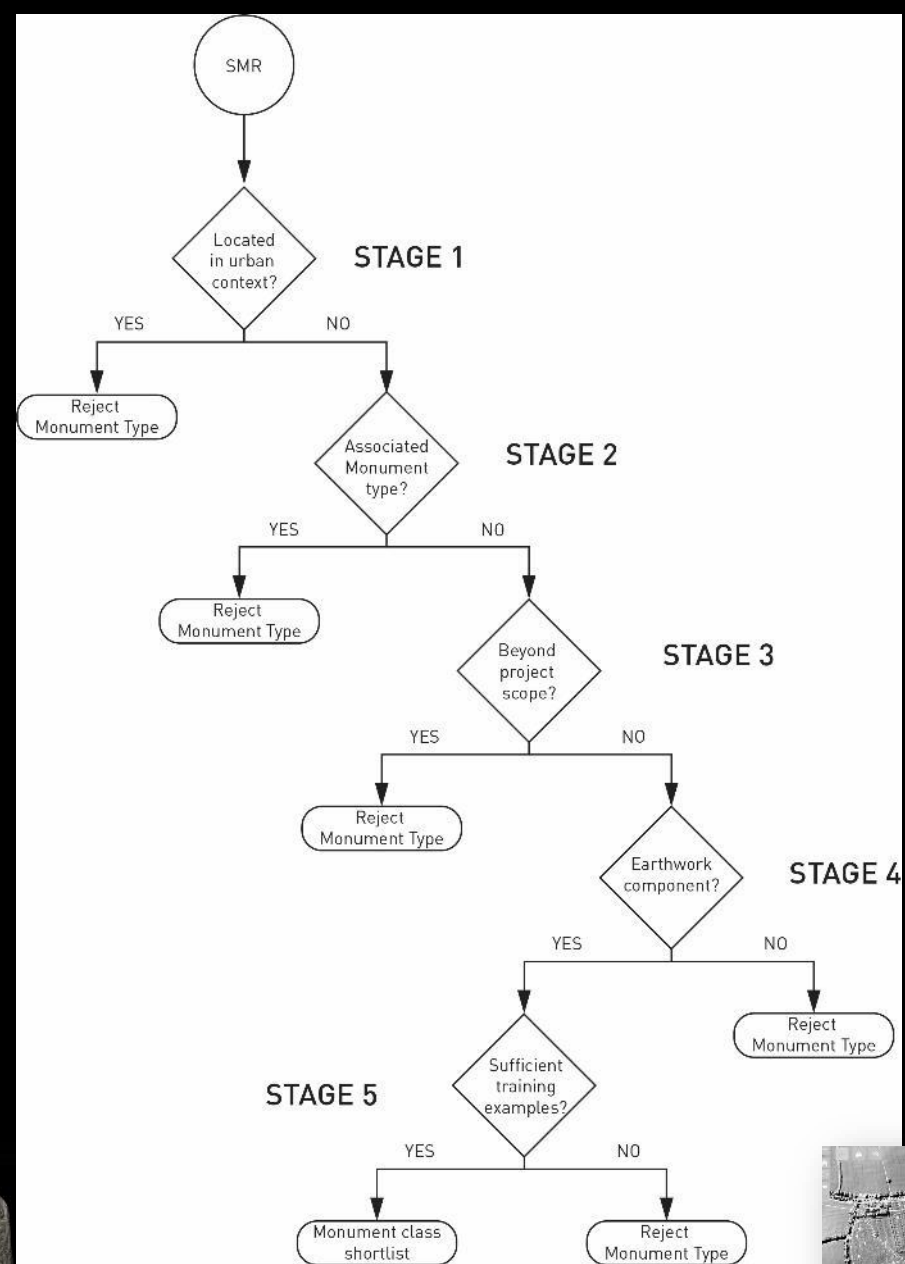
SMR

Located in urban context?

STAGE 1

YES

NO

Reject Monument Type

Associated Monument type?

STAGE 2

YES

NO

Reject Monument Type

Beyond project scope?

STAGE 3

YES

NO

Reject Monument Type

Earthwork component?

STAGE 4

YES

NO

Reject Monument Type

Sufficient training examples?

STAGE 5

YES

NO

Monument class shortlist

Reject Monument Type